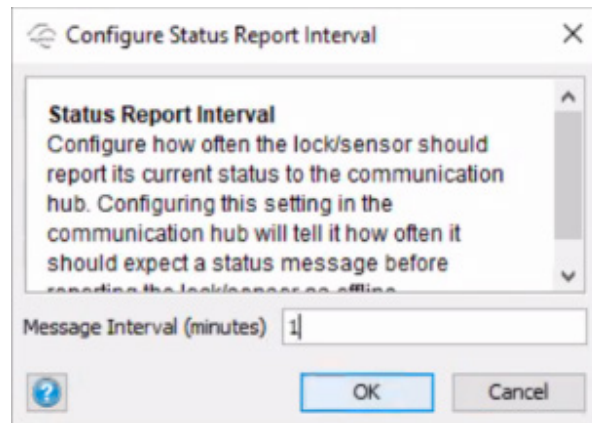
Configure Status Report Interval

Status Report Interval
Configure how often the lock/sensor should report its current status to the communication hub. Configuring this setting in the communication hub will tell it how often it should expect a status message before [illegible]

Message Interval (minutes) 1

?

OK

Cancel